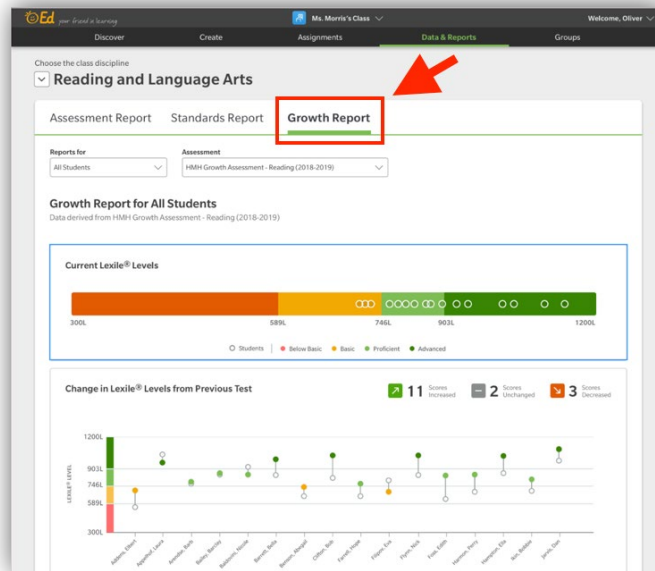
Ed your friend in learning

Ms. Morris's Class

Welcome, Oliver

Discover Create Assignments Data & Reports Groups

Choose the class discipline

Reading and Language Arts

Assessment Report Standards Report Growth Report

Reports for
All Students

Assessment
HMH Growth Assessment - Reading (2018-2019)

Growth Report for All Students
Data derived from HMH Growth Assessment - Reading (2018-2019)

Current Lexile® Levels

300L 589L 746L 903L 1200L

Students Below Basic Basic Proficient Advanced

Change in Lexile® Levels from Previous Test

11 Scores Increased 2 Scores Unchanged 3 Scores Decreased

1200L
903L
746L
589L
300L

LEXILE® LEVEL

Adams, Elbert
Appelhof, Laura
Avendar, Barb
Bailey, Barclay
Baldwin, Nicole
Barrett, Bella
Benson, Abigail
Clifton, Bob
Farrell, Hope
Filgore, Eva
Flynn, Nick
Frost, Edith
Harmon, Harry
Hampton, Ella
Ikin, Bobbie
Jonas, Dan